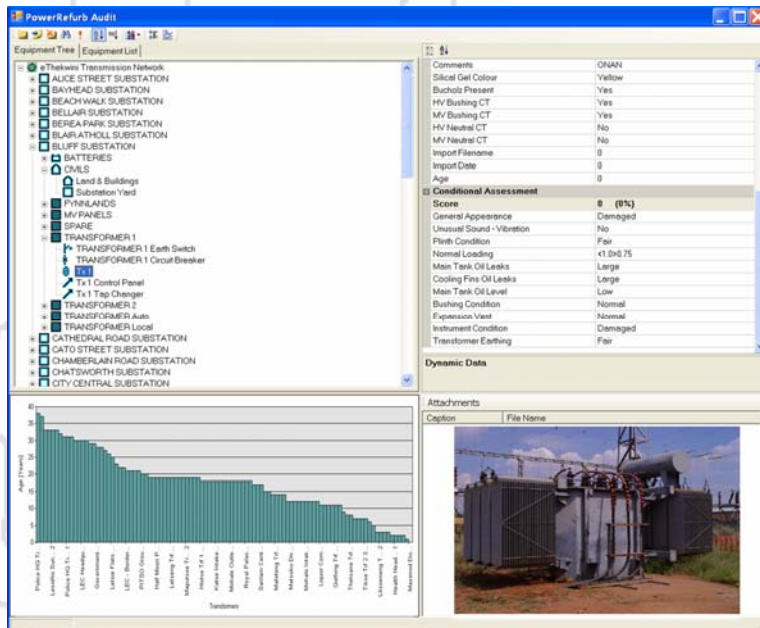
PowerRefurb Audit

Equipment Tree | Equipment List

eThekwini Transmission Network
ALICE STREET SUBSTATION
BAYHEAD SUBSTATION
BEACH WALK SUBSTATION
BELLAIR SUBSTATION
BEREA PARK SUBSTATION
BLAIR ATHOLL SUBSTATION
BLUFF SUBSTATION
BATTERIES
CIVILS
Land & Buildings
Substation Yard
FYNNLANDS
MV PANELS
SPARE
TRANSFORMER 1
TRANSFORMER 1 Earth Switch
TRANSFORMER 1 Circuit Breaker
Tx 1
Tx 1 Control Panel
Tx 1 Tap Changer
TRANSFORMER 2
TRANSFORMER Auto
TRANSFORMER Local
CATHEDRAL ROAD SUBSTATION
CATO STREET SUBSTATION
CHAMBERLAIN ROAD SUBSTATION
CHATSWORTH SUBSTATION
CITY CENTRAL SUBSTATION

| | |
|---|---|
| Comments | ONAN |
| Silical Gel Colour | Yellow |
| Bucholz Present | Yes |
| HV Bushing CT | Yes |
| MV Bushing CT | Yes |
| HV Neutral CT | No |
| MV Neutral CT | No |
| Import Filename | 0 |
| Import Date | 0 |
| Age | 0 |
| **Conditional Assessment** | |
| Score | 0 (0%) |
| General Appearance | Damaged |
| Unusual Sound - Vibration | No |
| Plinth Condition | Fair |
| Normal Loading | <1.0>0.75 |
| Main Tank Oil Leaks | Large |
| Cooling Fins Oil Leaks | Large |
| Main Tank Oil Level | Low |
| Bushing Condition | Normal |
| Expansion Vent | Normal |
| Instrument Condition | Damaged |
| Transformer Earthing | Fair |

Dynamic Data

Attachments
Caption | File Name

40
35
30
25
20
15
10
5
0
Age (Years)
Police HQ Tr...
Lenoflex Sub... 2
Police HQ Tr...
LEC Headqu...
Governmen...
Lenox Plate...
LEC Border...
PITSO Grou...
Half Moon P...
Letsieng Td...
Maputsoe Tr...
Hlotse Td 1...
Katse Intake...
Mohale Outle...
Royal Palac...
Semen Cent...
Mokhotlong...
Matsieng Dis...
Mohale Intak...
Leper Com...
Qacha Td...
Thetsane Td...
Tsoue Td 2...
Likoaneng 1... 2
Health Head... 1
Maseru Dis...
Transformer